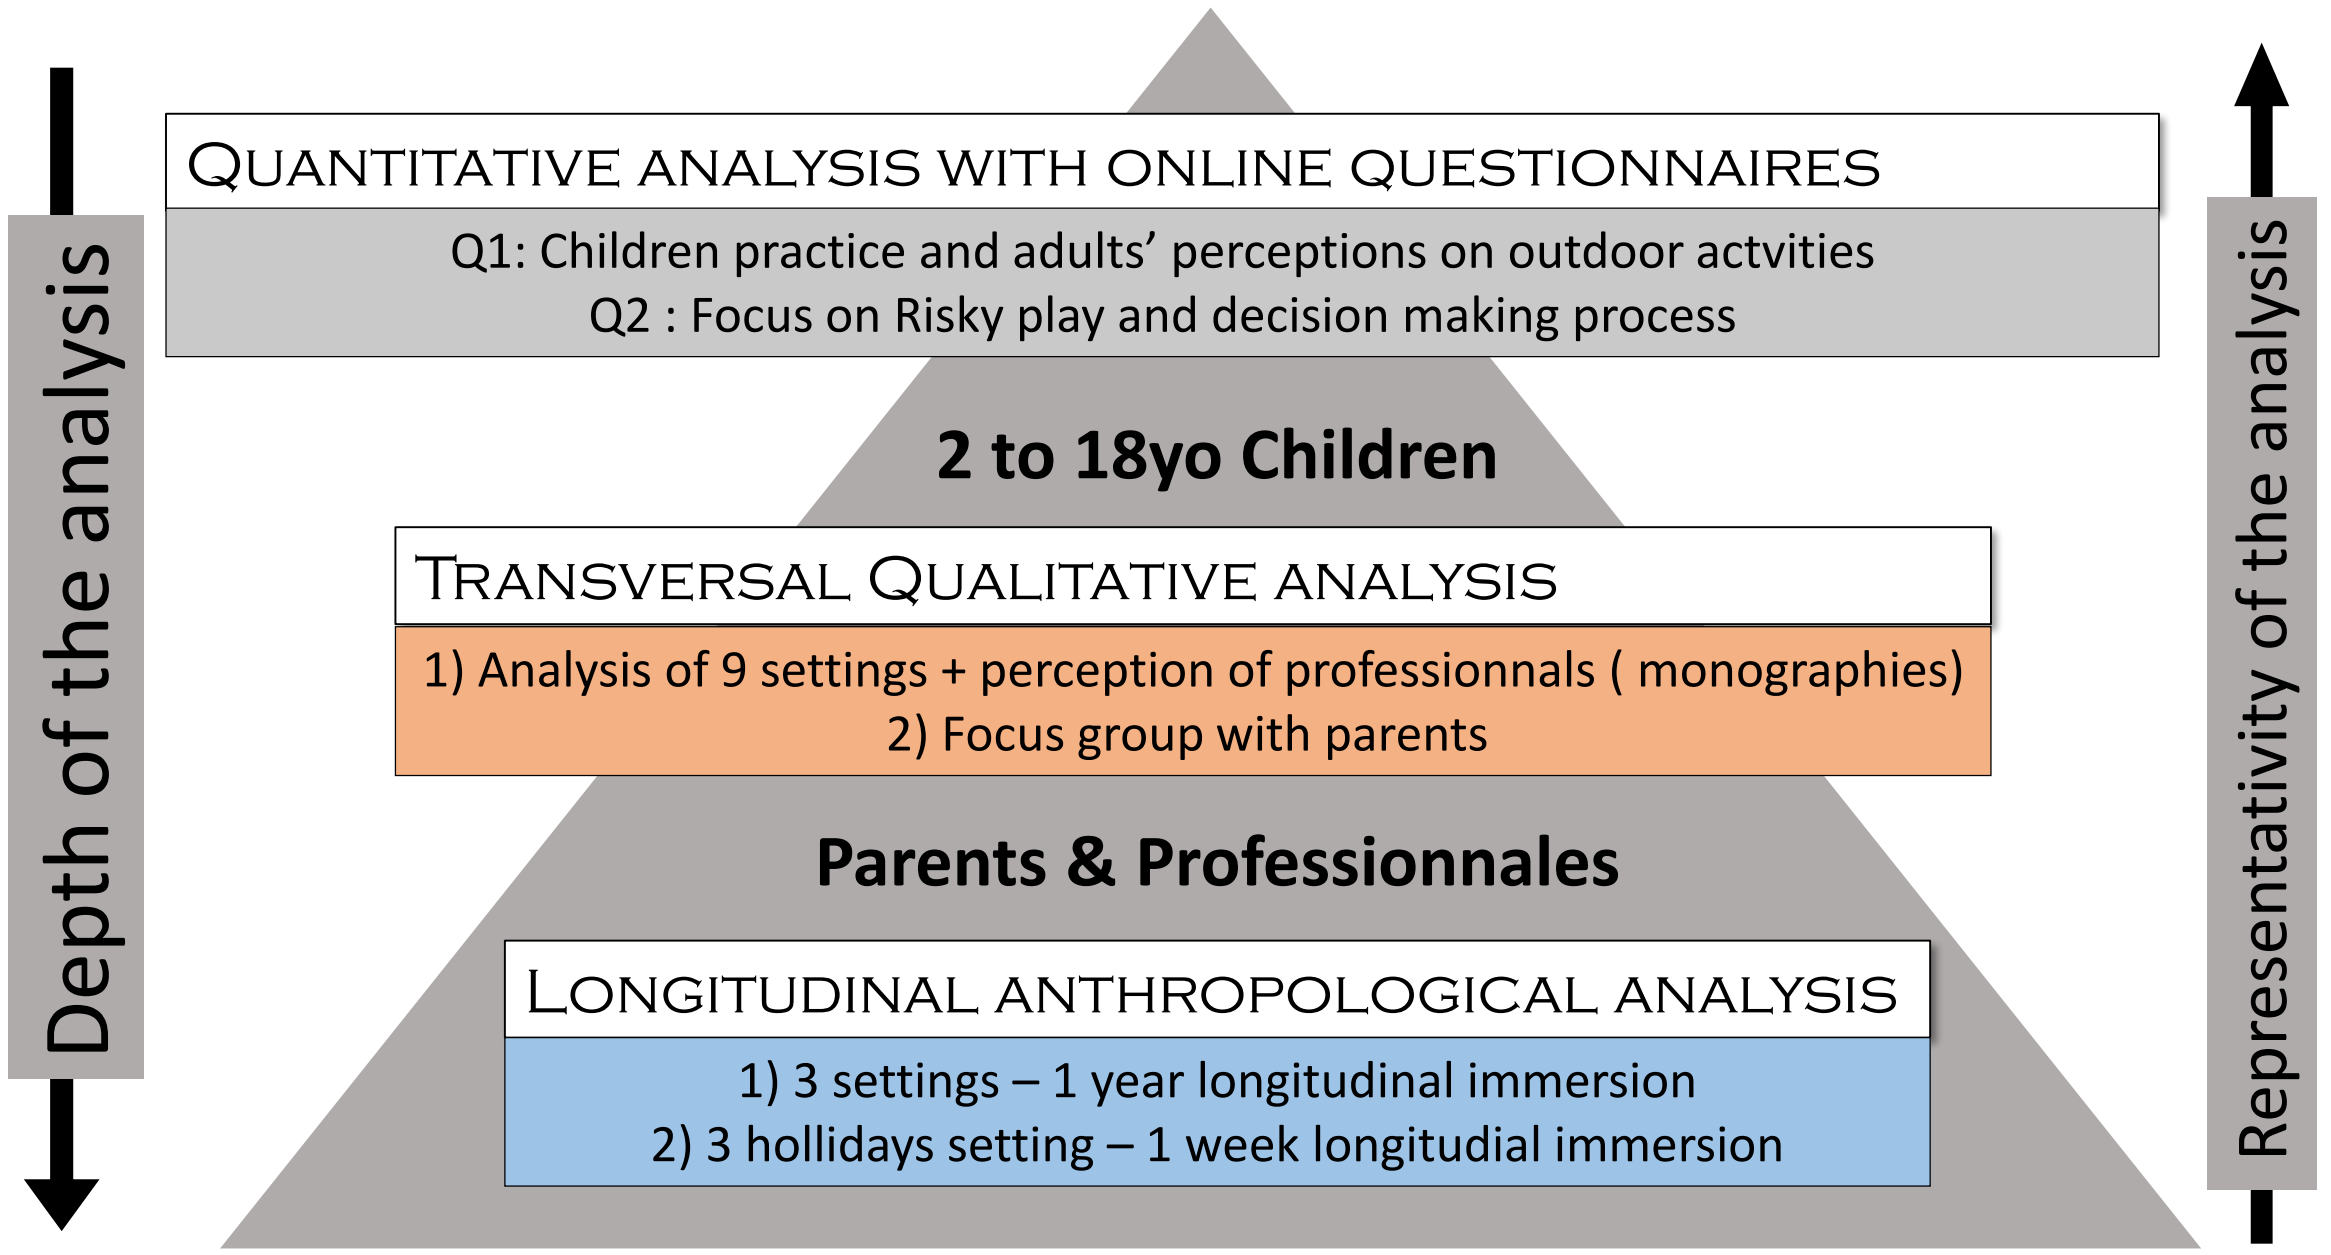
Depth of the analysis

Quantitative analysis with online questionnaires

Q1: Children practice and adults' perceptions on outdoor actvities
Q2 : Focus on Risky play and decision making process

2 to 18yo Children

Transversal Qualitative analysis

1) Analysis of 9 settings + perception of professionnals ( monographies)
2) Focus group with parents

Parents & Professionnales

Longitudinal anthropological analysis

1) 3 settings – 1 year longitudinal immersion
2) 3 hollidays setting – 1 week longitudial immersion

Representativity of the analysis